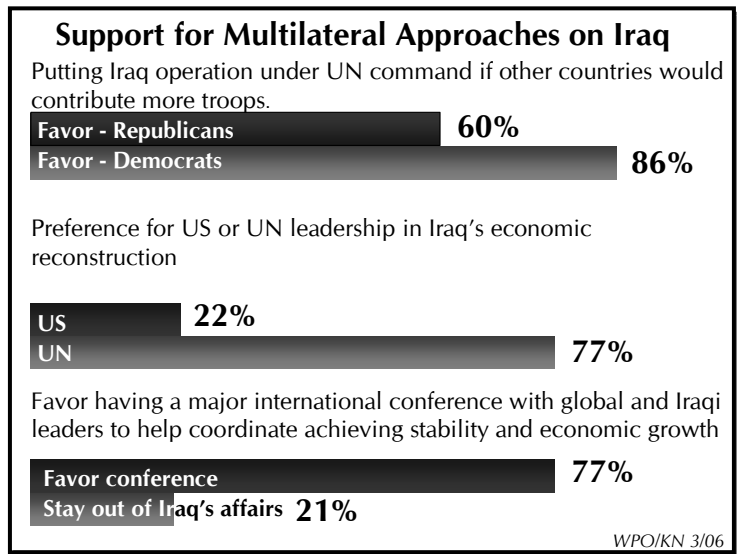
Support for Multilateral Approaches on Iraq

Putting Iraq operation under UN command if other countries would contribute more troops.

Favor - Republicans 60%

Favor - Democrats 86%

Preference for US or UN leadership in Iraq's economic reconstruction

US 22%

UN 77%

Favor having a major international conference with global and Iraqi leaders to help coordinate achieving stability and economic growth

Favor conference 77%

Stay out of Iraq's affairs 21%

WPO/KN 3/06